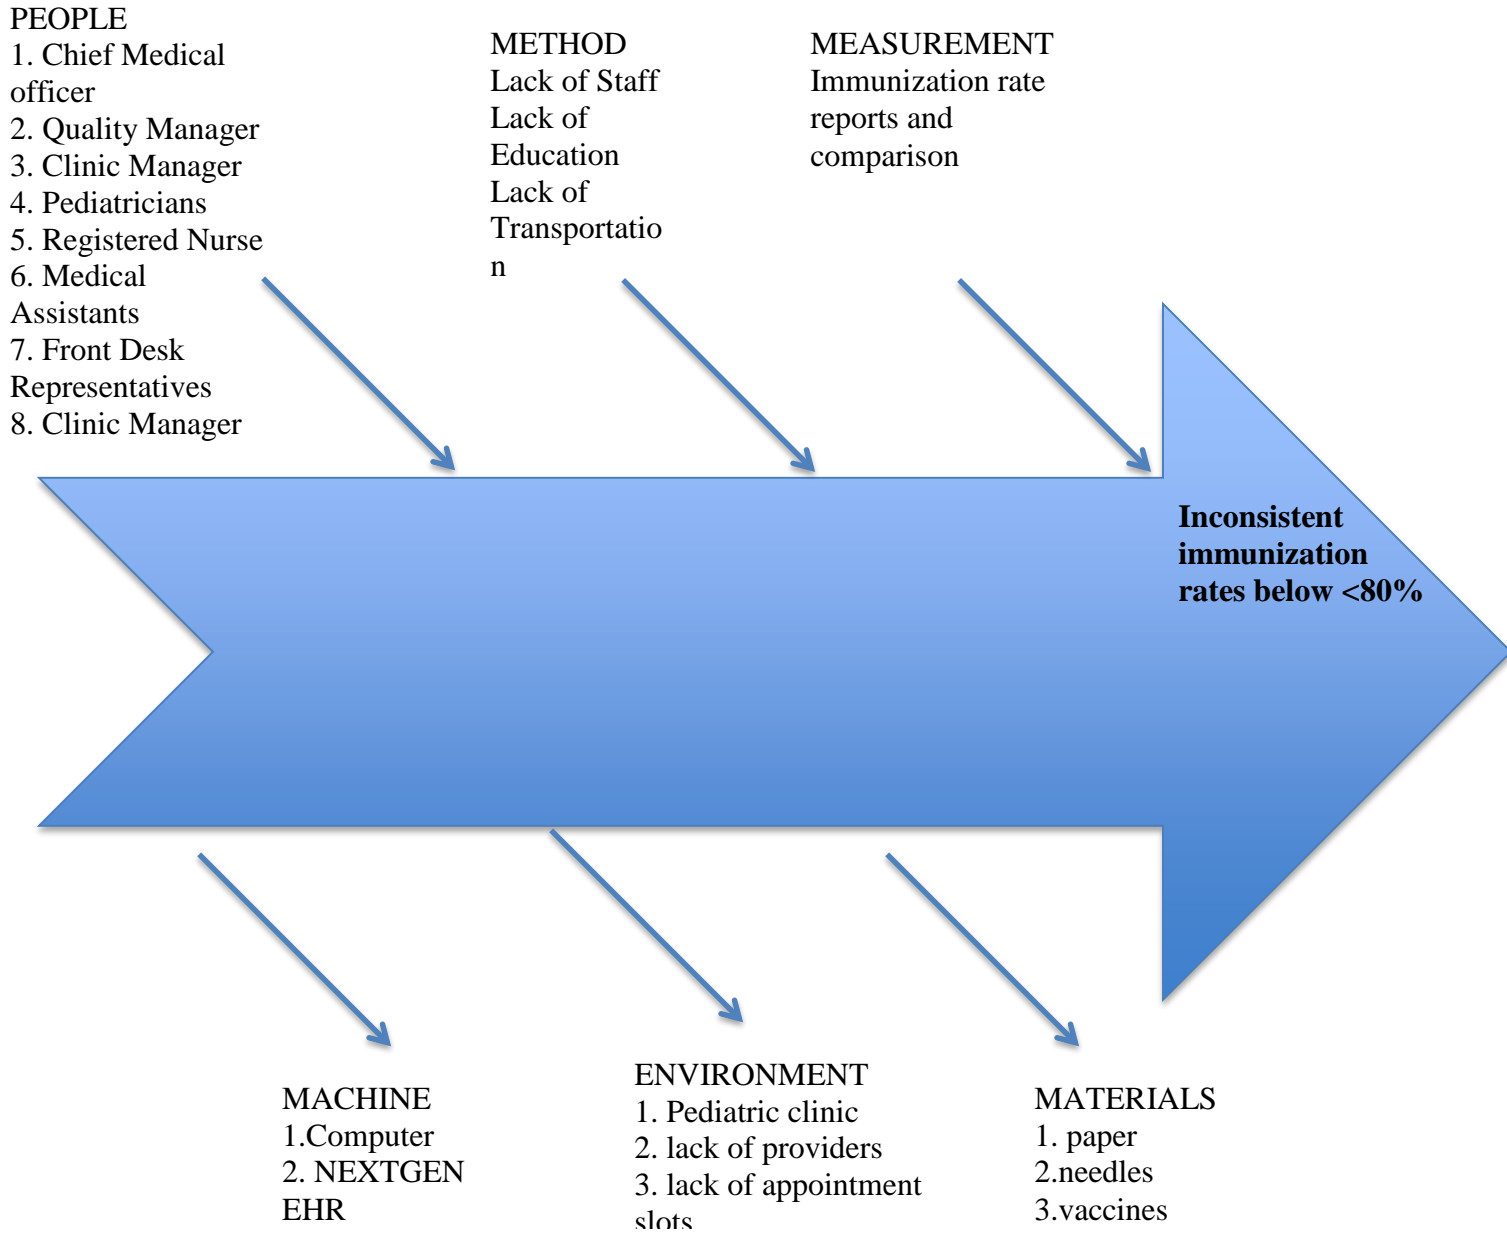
PEOPLE
1. Chief Medical officer
2. Quality Manager
3. Clinic Manager
4. Pediatricians
5. Registered Nurse
6. Medical Assistants
7. Front Desk Representatives
8. Clinic Manager

METHOD
Lack of Staff
Lack of Education
Lack of Transportatio n

MEASUREMENT
Immunization rate reports and comparison

Inconsistent immunization rates below <80%

MACHINE
1.Computer
2. NEXTGEN EHR

ENVIRONMENT
1. Pediatric clinic
2. lack of providers
3. lack of appointment slots

MATERIALS
1. paper
2.needles
3.vaccines